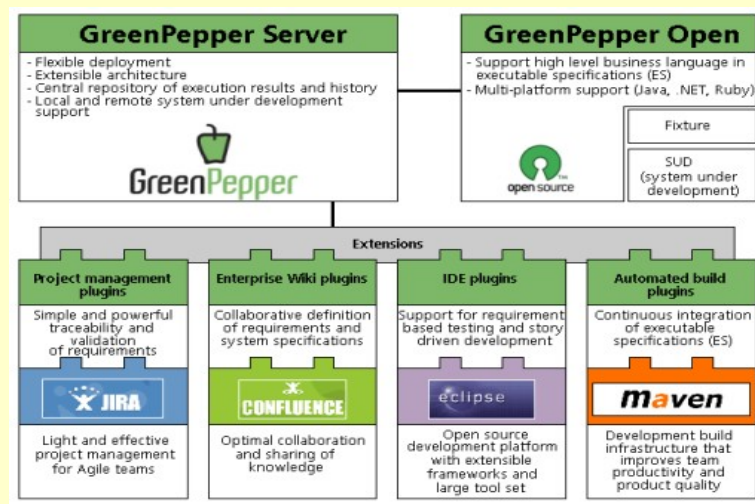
GreenPepper Server

- Flexible deployment
- Extensible architecture
- Central repository of execution results and history
- Local and remote system under development support

GreenPepper

GreenPepper Open

- Support high level business language in executable specifications (ES)
- Multi-platform support (Java, .NET, Ruby)

open source

Fixture

SUD (system under development)

Extensions

Project management plugins

Simple and powerful traceability and validation of requirements

JIRA

Light and effective project management for Agile teams

Enterprise Wiki plugins

Collaborative definition of requirements and system specifications

CONFLUENCE

Optimal collaboration and sharing of knowledge

IDE plugins

Support for requirement based testing and story driven development

eclipse

Open source development platform with extensible frameworks and large tool set

Automated build plugins

Continuous integration of executable specifications (ES)

maven

Development build infrastructure that improves team productivity and product quality